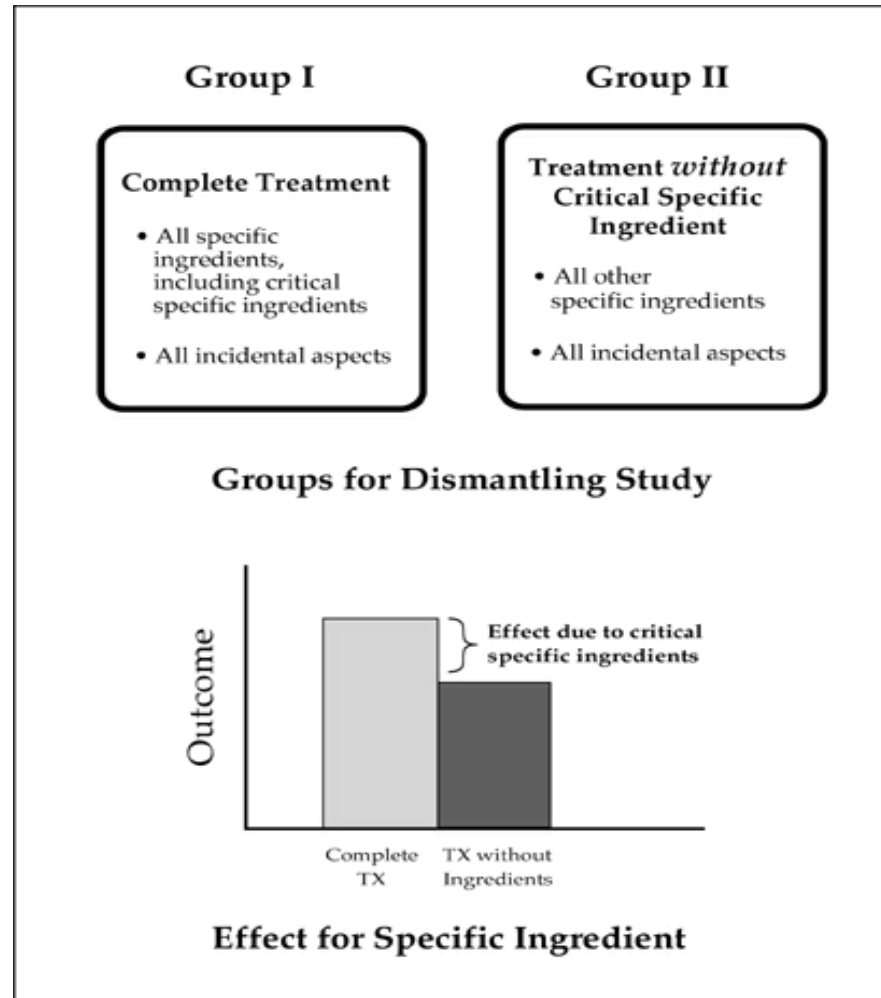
Group I

Group II

Complete Treatment

- All specific ingredients, including critical specific ingredients
- All incidental aspects

Treatment *without* Critical Specific Ingredient

- All other specific ingredients
- All incidental aspects

Groups for Dismantling Study

Outcome

Effect due to critical specific ingredients

Complete TX

TX without Ingredients

Effect for Specific Ingredient